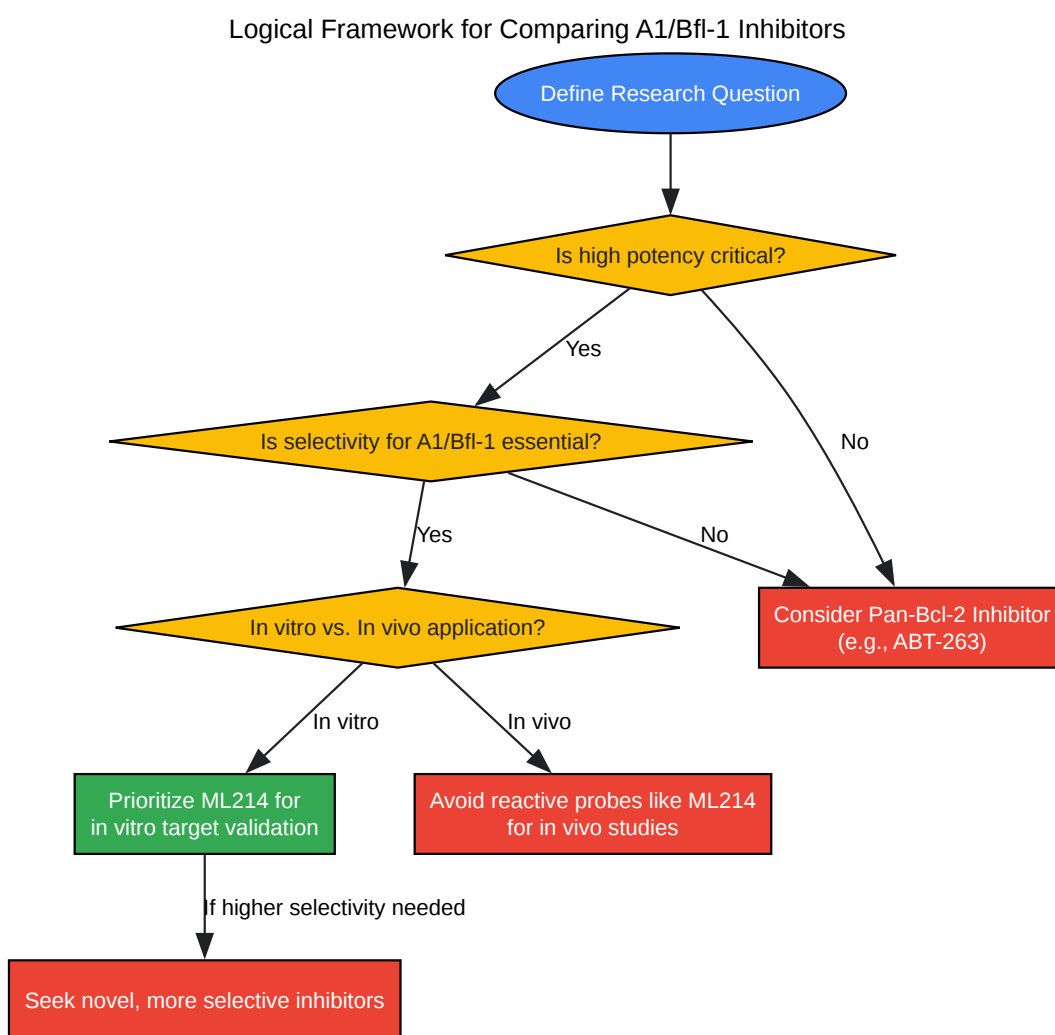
Logical Framework for Comparing A1/Bfl-1 Inhibitors

Define Research Question

Is high potency critical?

Yes

No

Is selectivity for A1/Bfl-1 essential?

Yes

No

In vitro vs. In vivo application?

Consider Pan-Bcl-2 Inhibitor (e.g., ABT-263)

In vitro

In vivo

Prioritize ML214 for in vitro target validation

Avoid reactive probes like ML214 for in vivo studies

If higher selectivity needed

Seek novel, more selective inhibitors